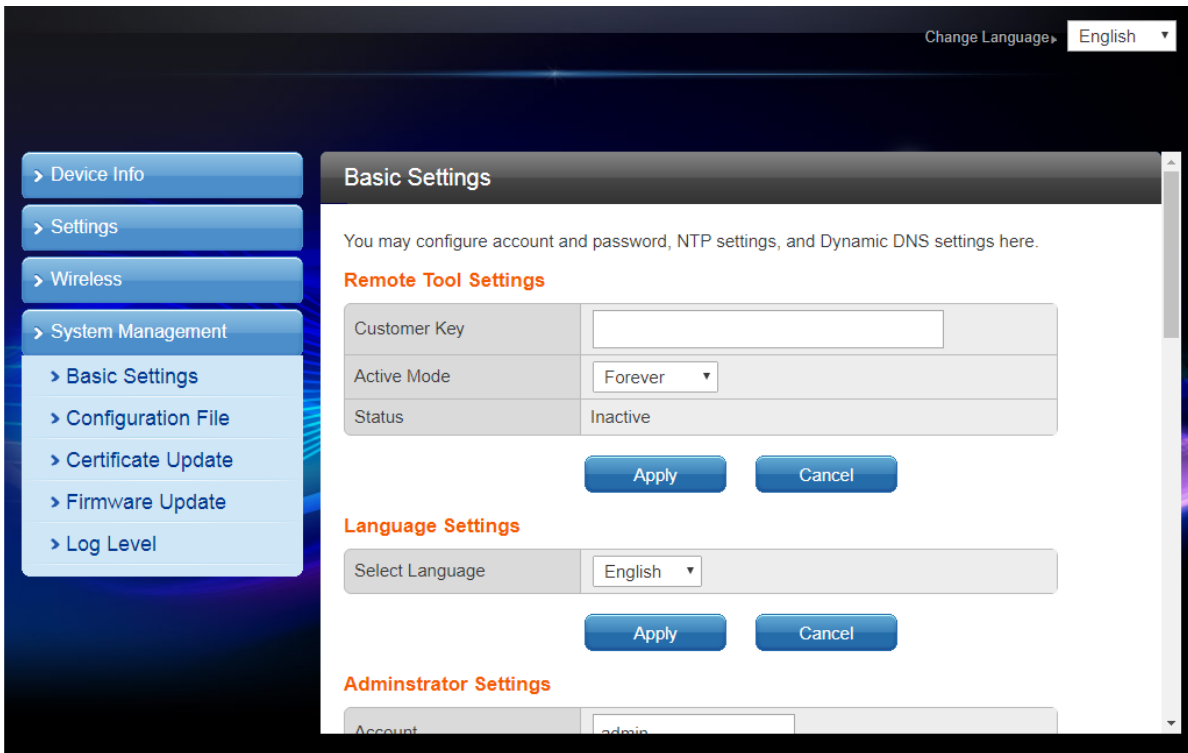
Change Language English

Device Info
Settings
Wireless
System Management
Basic Settings
Configuration File
Certificate Update
Firmware Update
Log Level

Basic Settings

You may configure account and password, NTP settings, and Dynamic DNS settings here.

Remote Tool Settings

| Customer Key | |
|---|---|
| Active Mode | Forever |
| Status | Inactive |

Apply Cancel

Language Settings

| Select Language | English |
|---|---|

Apply Cancel

Adminstrator Settings

| Account | admin |
|---|---|